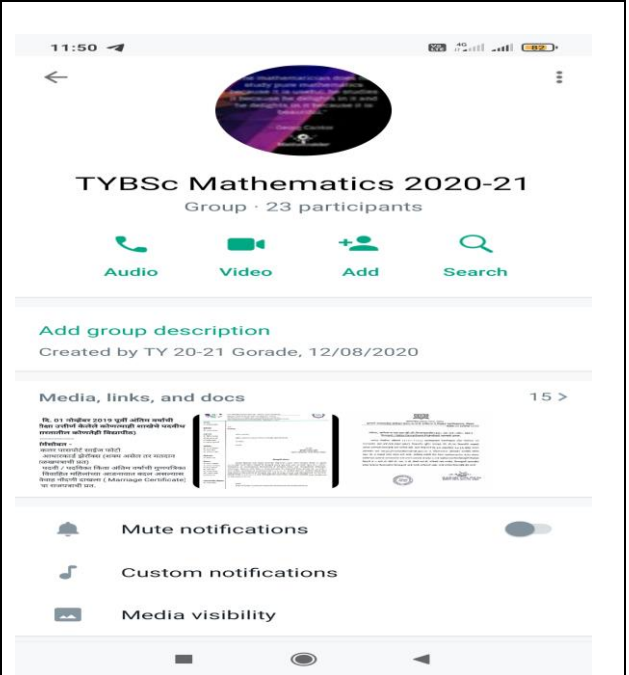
11:50

82

"The mathematician does not study pure mathematics because it is useful; he studies it because he delights in it and he delights in it because it is beautiful."

Georg Cantor

TYBSc Mathematics 2020-21

Group · 23 participants

Audio

Video

Add

Search

Add group description

Created by TY 20-21 Gorade, 12/08/2020

Media, links, and docs

15 >

दि. 01 नोव्हेंबर 2019 पूर्वी अंतिम वर्षाची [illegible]

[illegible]

Mute notifications

Custom notifications

Media visibility